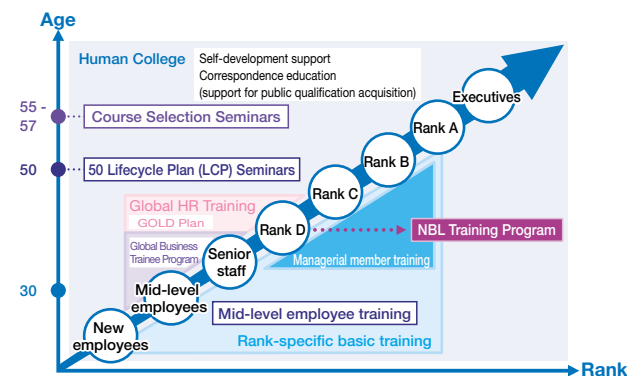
Age

Human College

Self-development support
Correspondence education
(support for public qualification acquisition)

55 - 57

Course Selection Seminars

50

50 Lifecycle Plan (LCP) Seminars

30

Global HR Training
GOLD Plan

Global Business Trainee Program

Executives

Rank A

Rank B

Rank C

Rank D

NBL Training Program

Senior staff

Managerial member training

Mid-level employees

Mid-level employee training

New employees

Rank-specific basic training

Rank